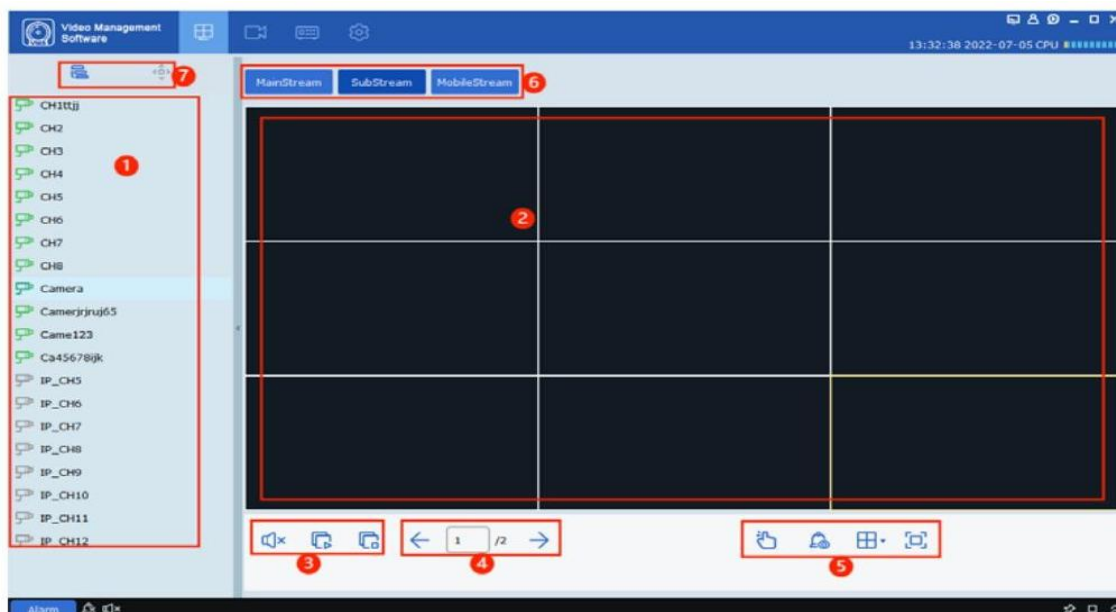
Video Management Software

13:32:38 2022-07-05 CPU

7

MainStream SubStream MobileStream 6

CH1ttjj
CH2
CH3
CH4
CH5
CH6
CH7
CH8
Camera
Camerjrjruj65
Came123
Ca45678ijk
IP_CH5
IP_CH6
IP_CH7
IP_CH8
IP_CH9
IP_CH10
IP_CH11
IP_CH12

1

2

1 /2

3

4

5

Alarm